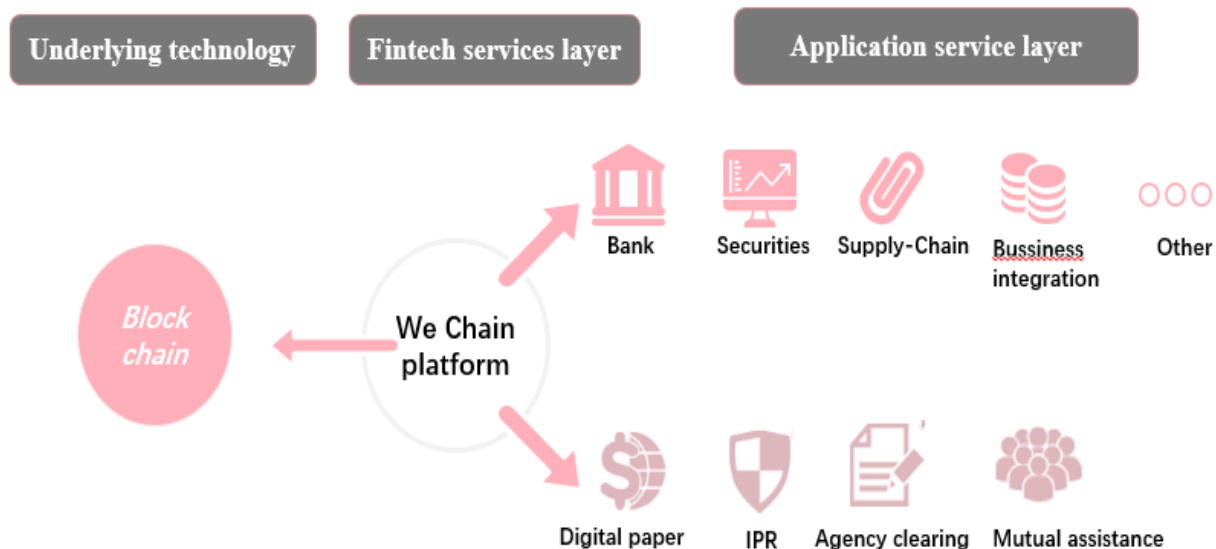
Underlying technology

Fintech services layer

Application service layer

Block chain

We Chain platform

Bank

Securities

Supply-Chain

Bussiness integration

Other

Digital paper

IPR

Agency clearing

Mutual assistance